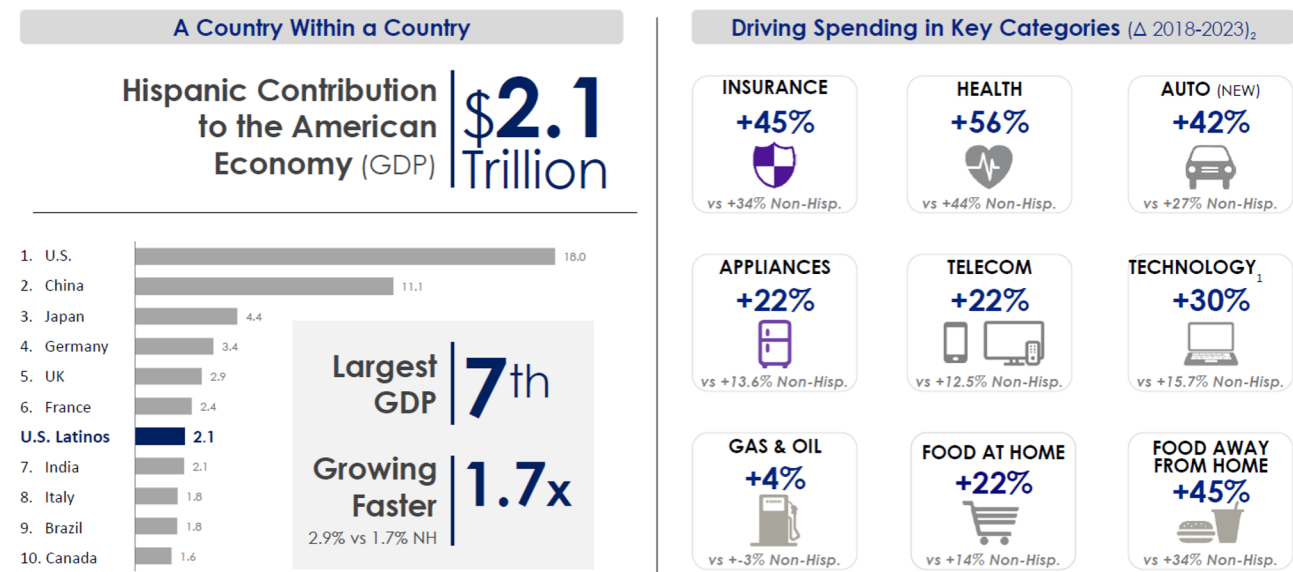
A Country Within a Country

Hispanic Contribution to the American Economy (GDP)

$2.1 Trillion

| | |
|---|---|
| 1. U.S. | 18.0 |
| 2. China | 11.1 |
| 3. Japan | 4.4 |
| 4. Germany | 3.4 |
| 5. UK | 2.9 |
| 6. France | 2.4 |
| U.S. Latinos | 2.1 |
| 7. India | 2.1 |
| 8. Italy | 1.8 |
| 9. Brazil | 1.8 |
| 10. Canada | 1.6 |

Largest GDP 7th

Growing Faster 1.7x

2.9% vs 1.7% NH

Driving Spending in Key Categories (Δ 2018-2023)$_2$

INSURANCE
+45%
vs +34% Non-Hisp.

HEALTH
+56%
vs +44% Non-Hisp.

AUTO (NEW)
+42%
vs +27% Non-Hisp.

APPLIANCES
+22%
vs +13.6% Non-Hisp.

TELECOM
+22%
vs +12.5% Non-Hisp.

TECHNOLOGY$_1$
+30%
vs +15.7% Non-Hisp.

GAS & OIL
+4%
vs +-3% Non-Hisp.

FOOD AT HOME
+22%
vs +14% Non-Hisp.

FOOD AWAY FROM HOME
+45%
vs +34% Non-Hisp.